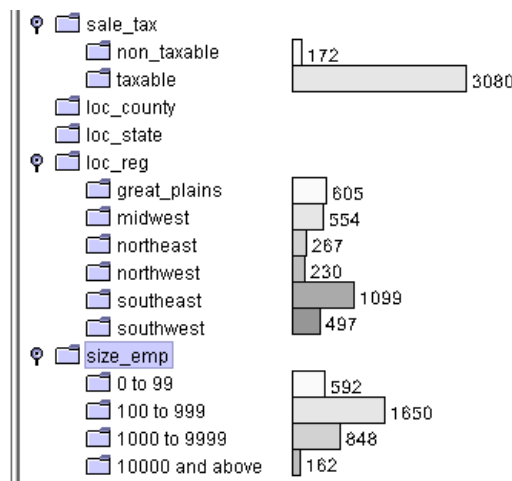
sale_tax
non_taxable 172
taxable 3080
loc_county
loc_state
loc_reg
great_plains 605
midwest 554
northeast 267
northwest 230
southeast 1099
southwest 497
size_emp
0 to 99 592
100 to 999 1650
1000 to 9999 848
10000 and above 162